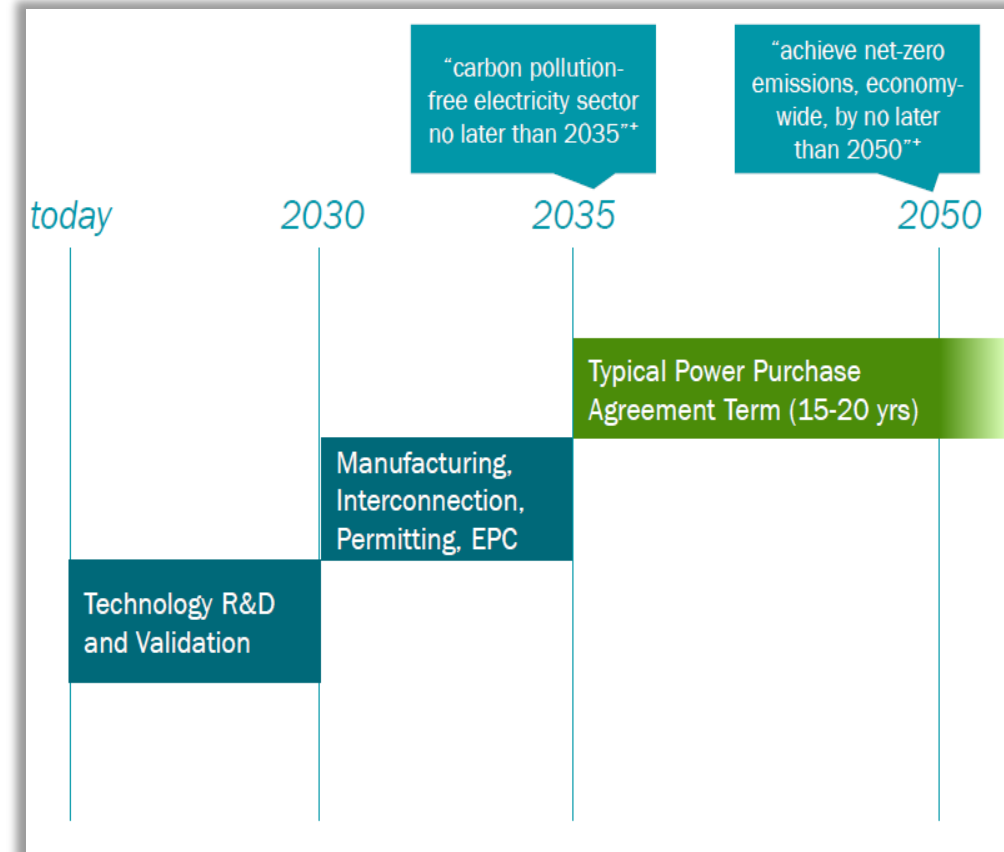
"carbon pollution-free electricity sector no later than 2035"⁺

"achieve net-zero emissions, economy-wide, by no later than 2050"⁺

today

2030

2035

2050

Typical Power Purchase Agreement Term (15-20 yrs)

Manufacturing, Interconnection, Permitting, EPC

Technology R&D and Validation